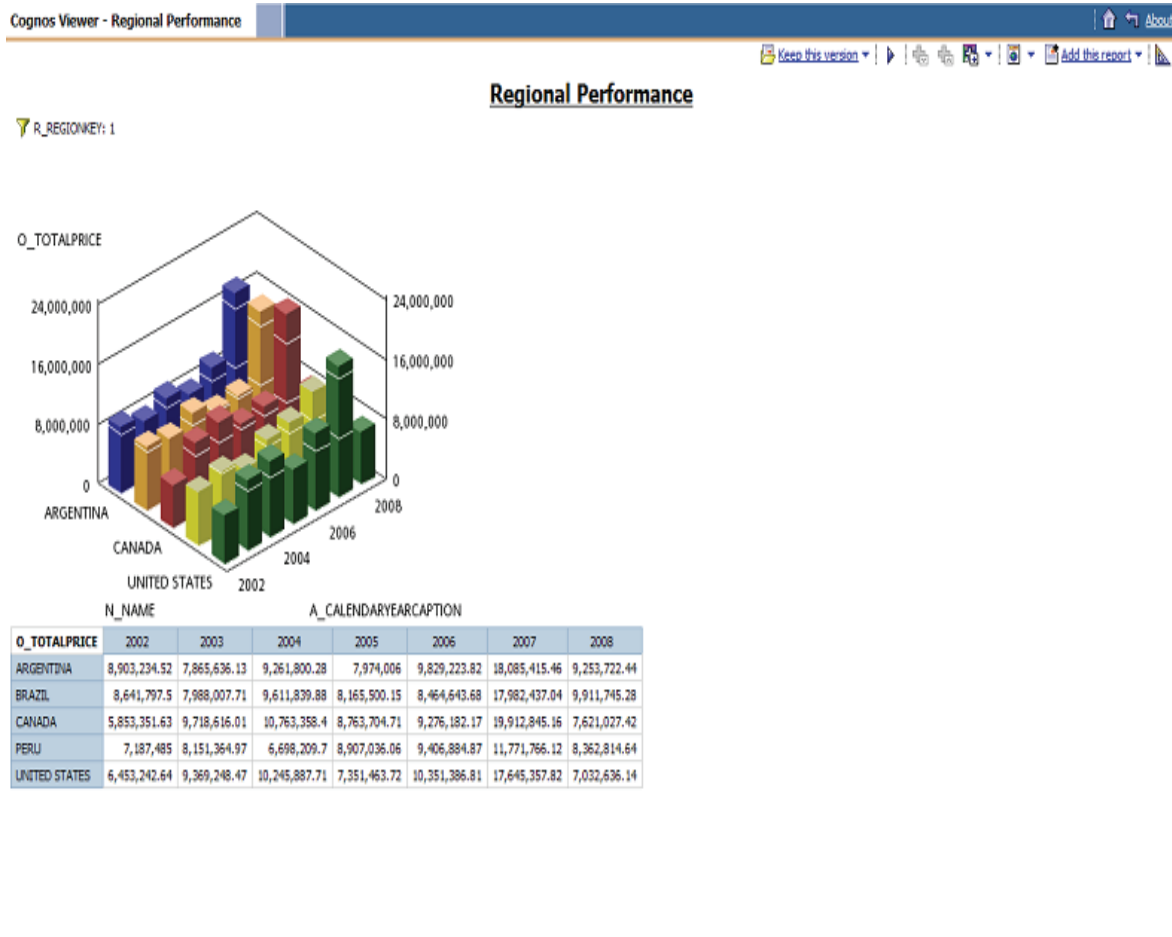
Cognos Viewer - Regional Performance

About

Keep this version

Add this report

Regional Performance

R_REGIONKEY: 1

O_TOTALPRICE

24,000,000

16,000,000

8,000,000

0

24,000,000

16,000,000

8,000,000

0

ARGENTINA

CANADA

UNITED STATES

2002

2004

2006

2008

N_NAME

A_CALENDARYEARCAPTION

| O_TOTALPRICE | 2002 | 2003 | 2004 | 2005 | 2006 | 2007 | 2008 |
|---|---|---|---|---|---|---|---|
| ARGENTINA | 8,903,234.52 | 7,865,636.13 | 9,261,800.28 | 7,974,006 | 9,829,223.82 | 18,085,415.46 | 9,253,722.44 |
| BRAZIL | 8,641,797.5 | 7,988,007.71 | 9,611,839.88 | 8,165,500.15 | 8,464,643.68 | 17,982,437.04 | 9,911,745.28 |
| CANADA | 5,853,351.63 | 9,718,616.01 | 10,763,358.4 | 8,763,704.71 | 9,276,182.17 | 19,912,845.16 | 7,621,027.42 |
| PERU | 7,187,485 | 8,151,364.97 | 6,698,209.7 | 8,907,036.06 | 9,406,884.87 | 11,771,766.12 | 8,362,814.64 |
| UNITED STATES | 6,453,242.64 | 9,369,248.47 | 10,245,887.71 | 7,351,463.72 | 10,351,386.81 | 17,645,357.82 | 7,032,636.14 |